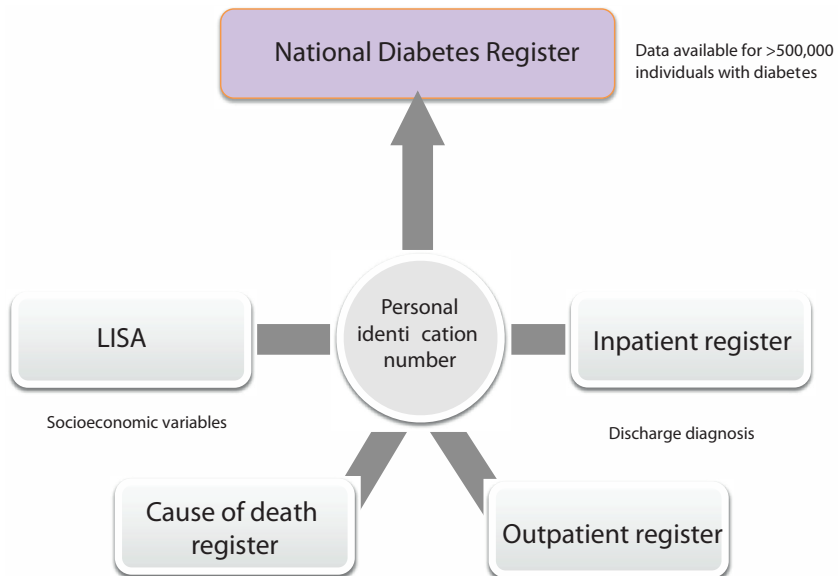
National Diabetes Register

Data available for >500,000 individuals with diabetes

LISA

Personal identi cation number

Inpatient register

Socioeconomic variables

Discharge diagnosis

Cause of death register

Outpatient register